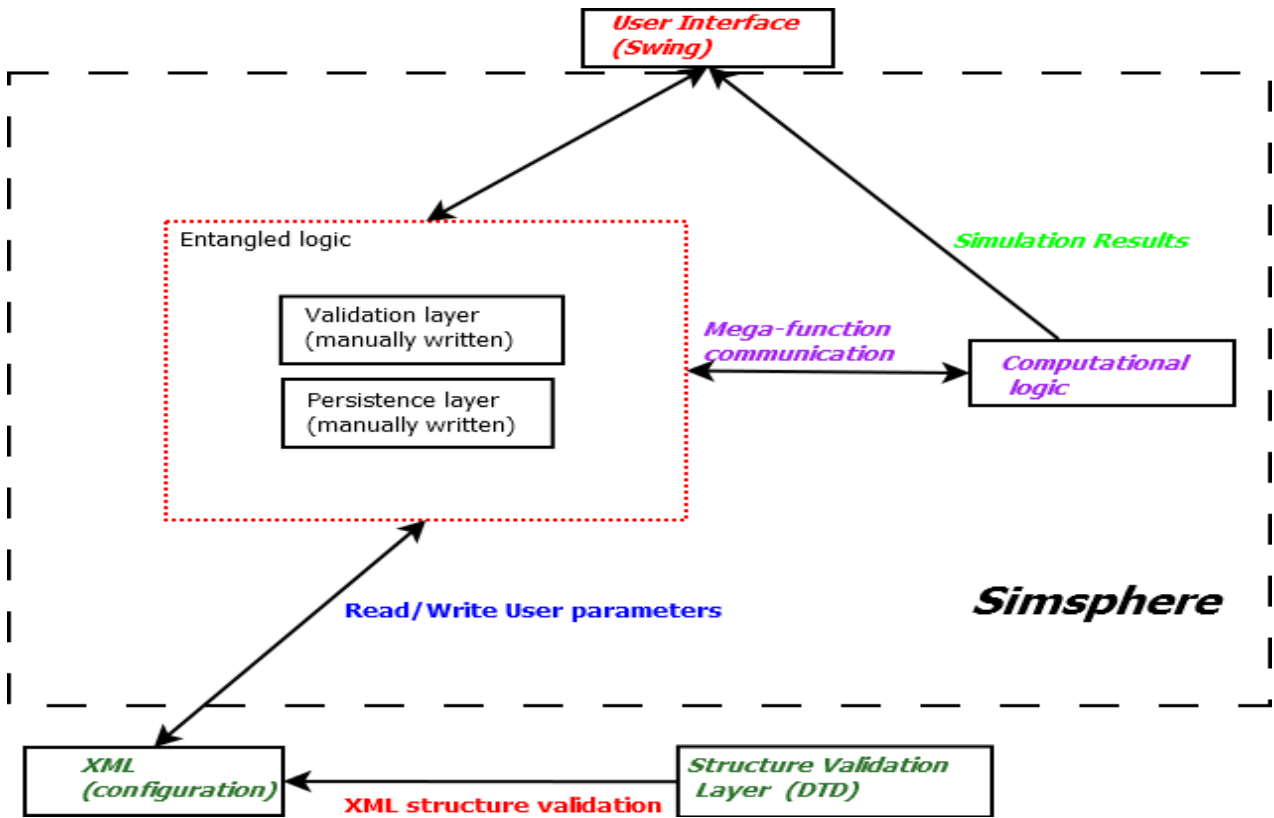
User Interface (Swing)

Entangled logic

Validation layer (manually written)

Persistence layer (manually written)

Simulation Results

Mega-function communication

Computational logic

Read/Write User parameters

Simsphere

XML (configuration)

XML structure validation

Structure Validation Layer (DTD)